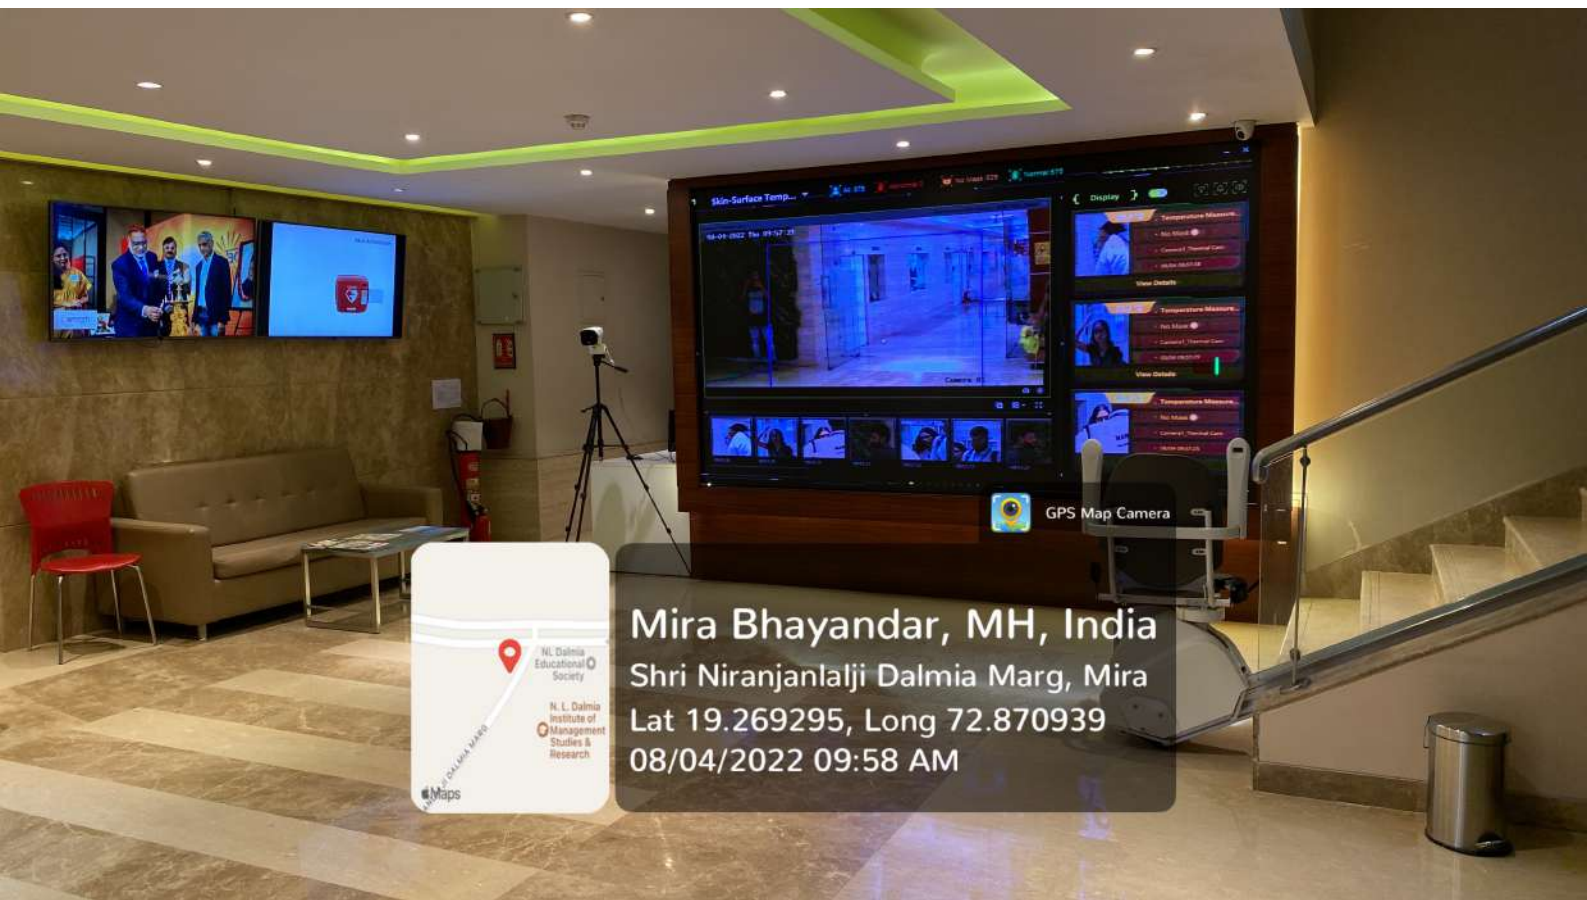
Skin-Surface Temp...

Display

Temperature Measure...

No Mask

View Details

Camera

GPS Map Camera

NL Dalmia Educational Society

N. L. Dalmia Institute of Management Studies & Research

DALMIA MARG

Maps

Mira Bhayandar, MH, India
Shri Niranjanlalji Dalmia Marg, Mira
Lat 19.269295, Long 72.870939
08/04/2022 09:58 AM